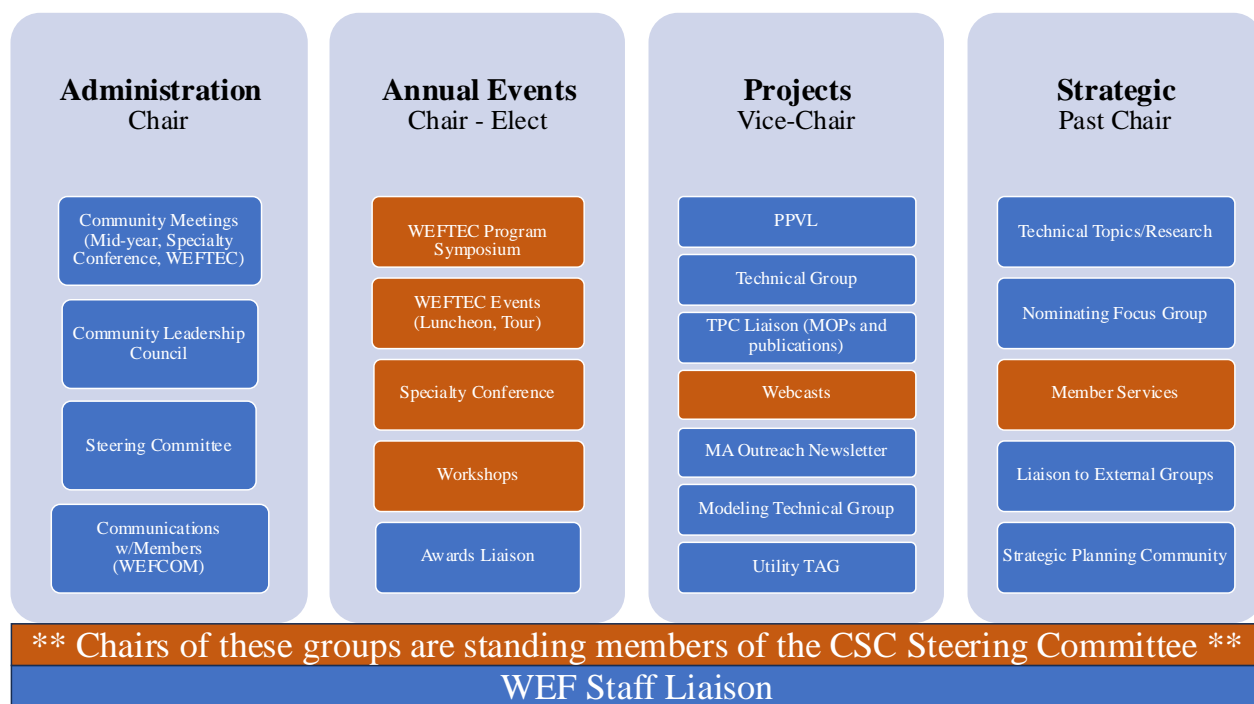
**Administration**
Chair

Community Meetings (Mid-year, Specialty Conference, WEFTEC)

Community Leadership Council

Steering Committee

Communications w/Members (WEFCOM)

**Annual Events**
Chair - Elect

WEFTEC Program Symposium

WEFTEC Events (Luncheon, Tour)

Specialty Conference

Workshops

Awards Liaison

**Projects**
Vice-Chair

PPVL

Technical Group

TPC Liaison (MOPs and publications)

Webcasts

MA Outreach Newsletter

Modeling Technical Group

Utility TAG

**Strategic**
Past Chair

Technical Topics/Research

Nominating Focus Group

Member Services

Liaison to External Groups

Strategic Planning Community

** Chairs of these groups are standing members of the CSC Steering Committee **

WEF Staff Liaison